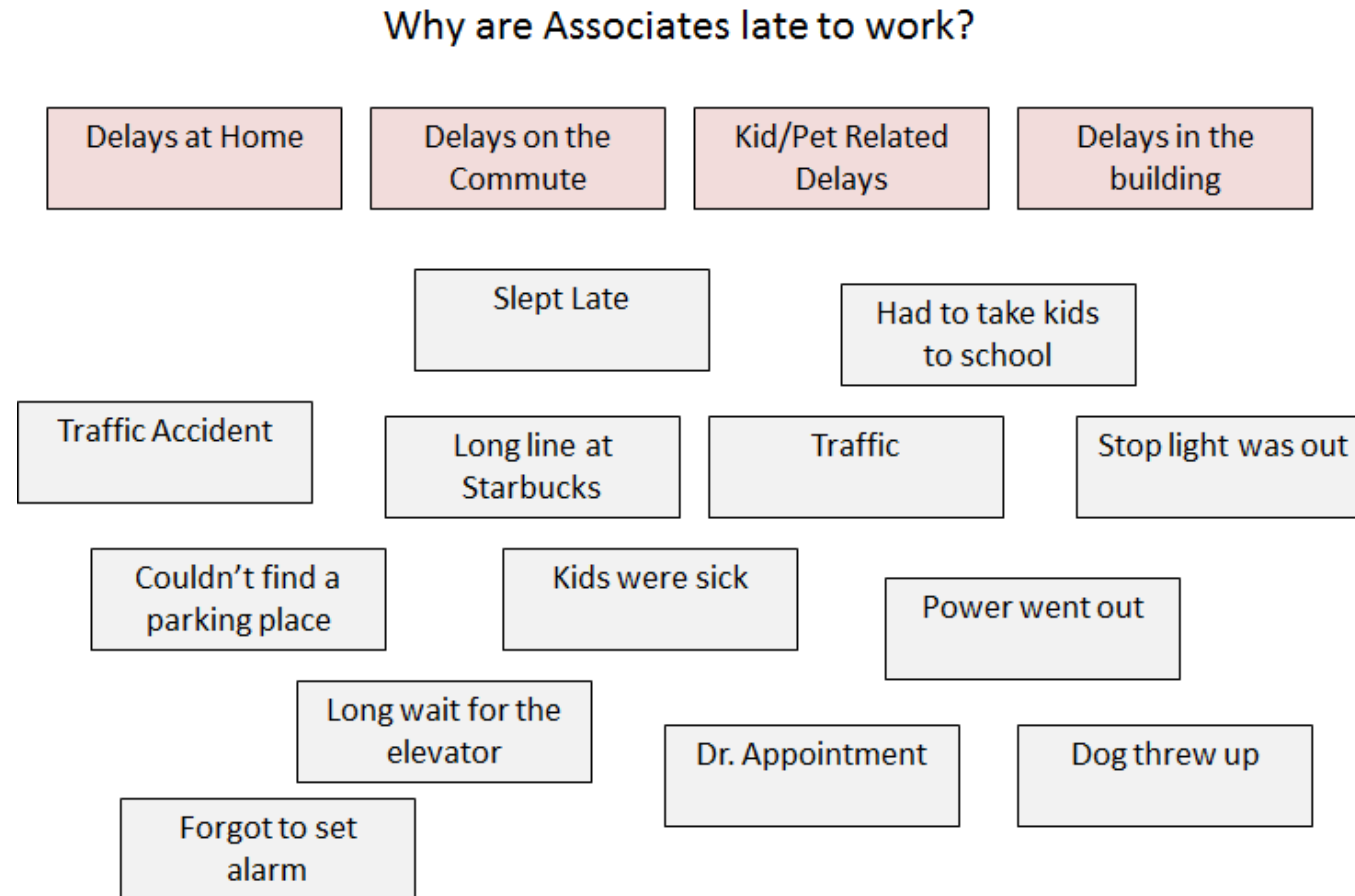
Why are Associates late to work?

Delays at Home

Delays on the Commute

Kid/Pet Related Delays

Delays in the building

Slept Late

Had to take kids to school

Traffic Accident

Long line at Starbucks

Traffic

Stop light was out

Couldn't find a parking place

Kids were sick

Power went out

Long wait for the elevator

Dr. Appointment

Dog threw up

Forgot to set alarm